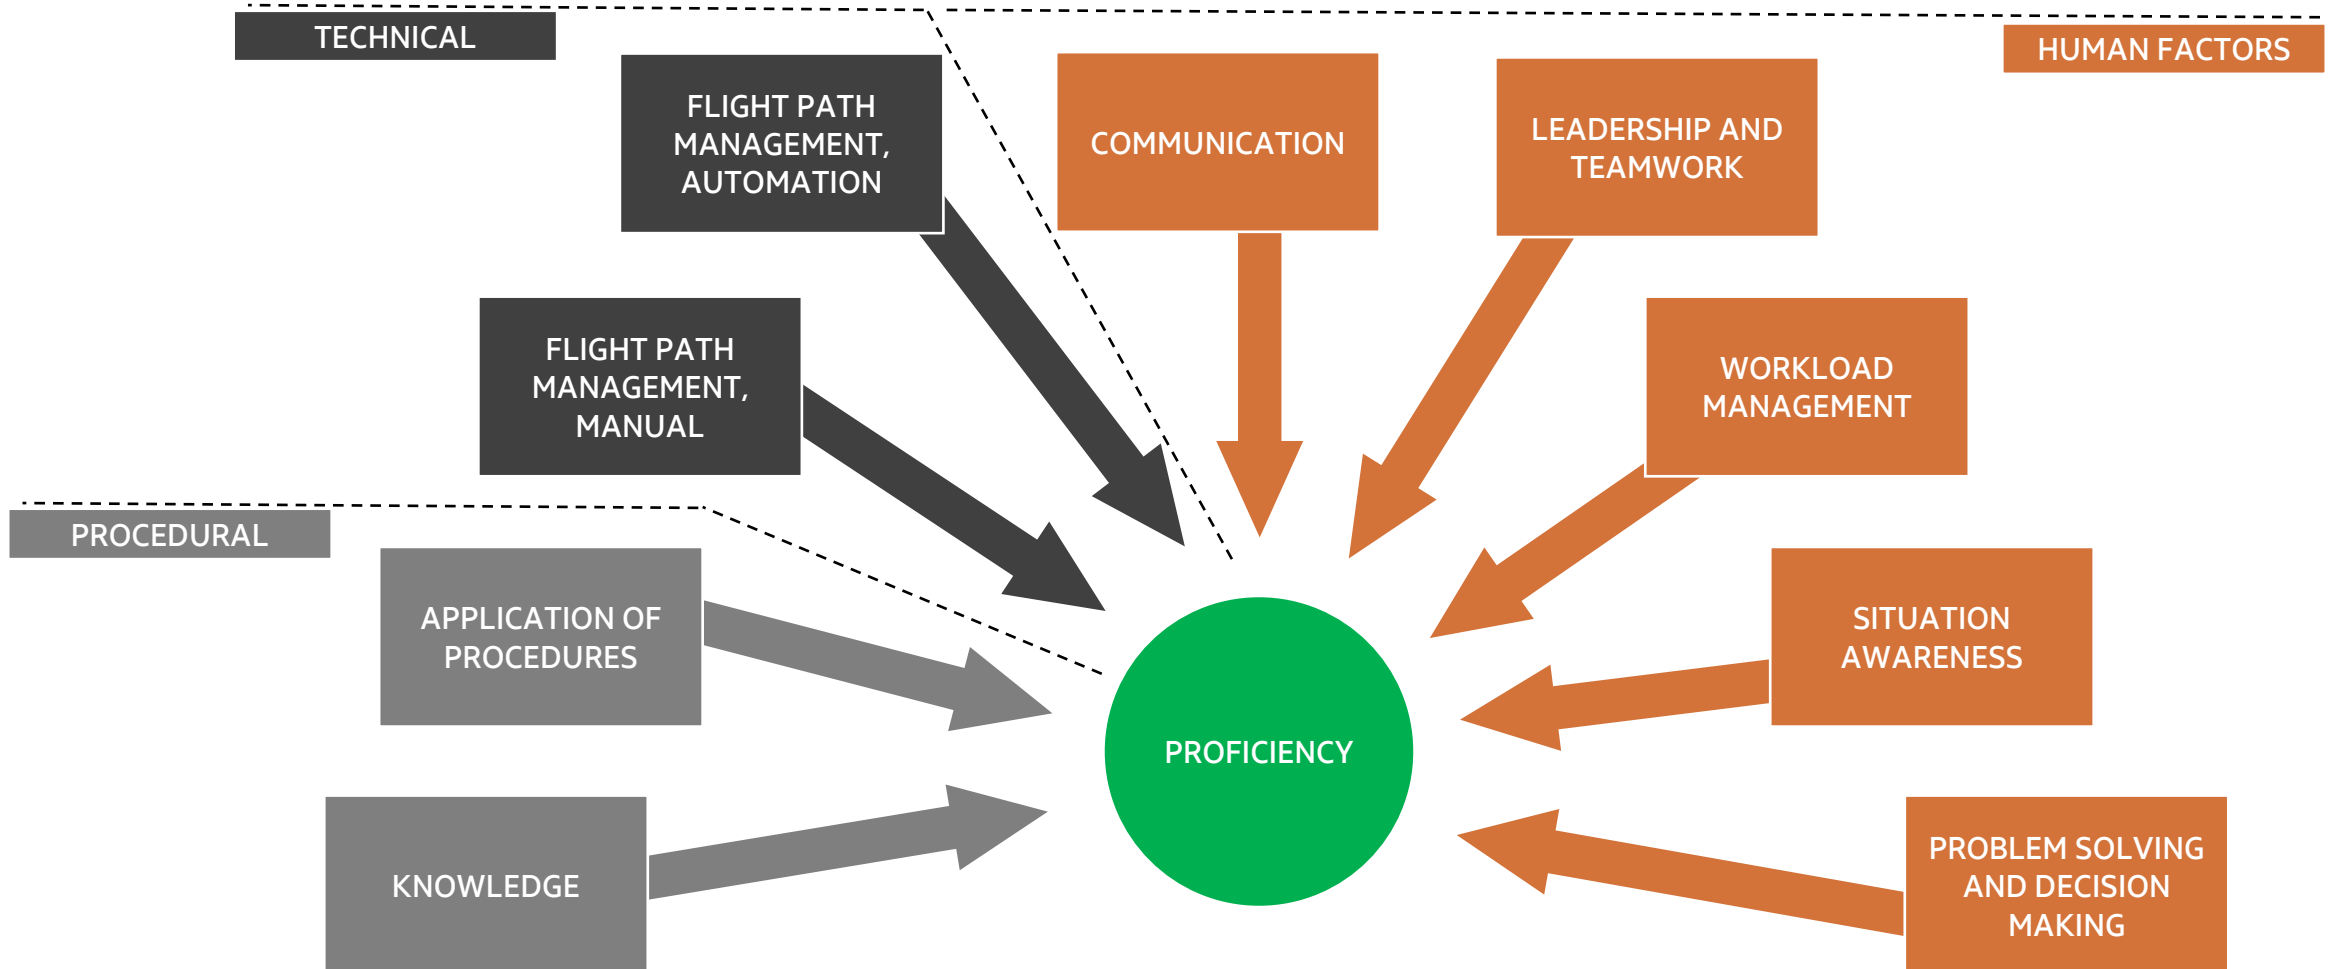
TECHNICAL

FLIGHT PATH MANAGEMENT, AUTOMATION

FLIGHT PATH MANAGEMENT, MANUAL

HUMAN FACTORS

COMMUNICATION

LEADERSHIP AND TEAMWORK

WORKLOAD MANAGEMENT

SITUATION AWARENESS

PROBLEM SOLVING AND DECISION MAKING

PROCEDURAL

APPLICATION OF PROCEDURES

KNOWLEDGE

PROFICIENCY